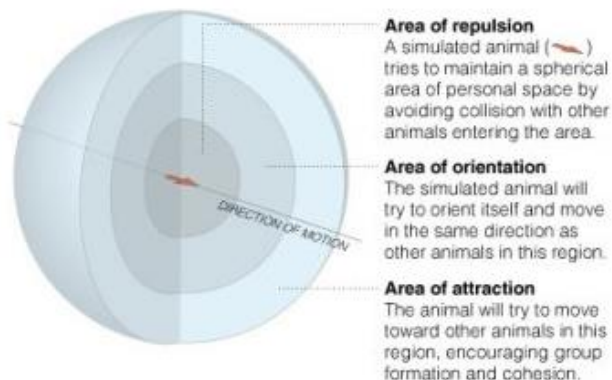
DIRECTION OF MOTION

Area of repulsion
A simulated animal ( ) tries to maintain a spherical area of personal space by avoiding collision with other animals entering the area.

Area of orientation
The simulated animal will try to orient itself and move in the same direction as other animals in this region.

Area of attraction
The animal will try to move toward other animals in this region, encouraging group formation and cohesion.